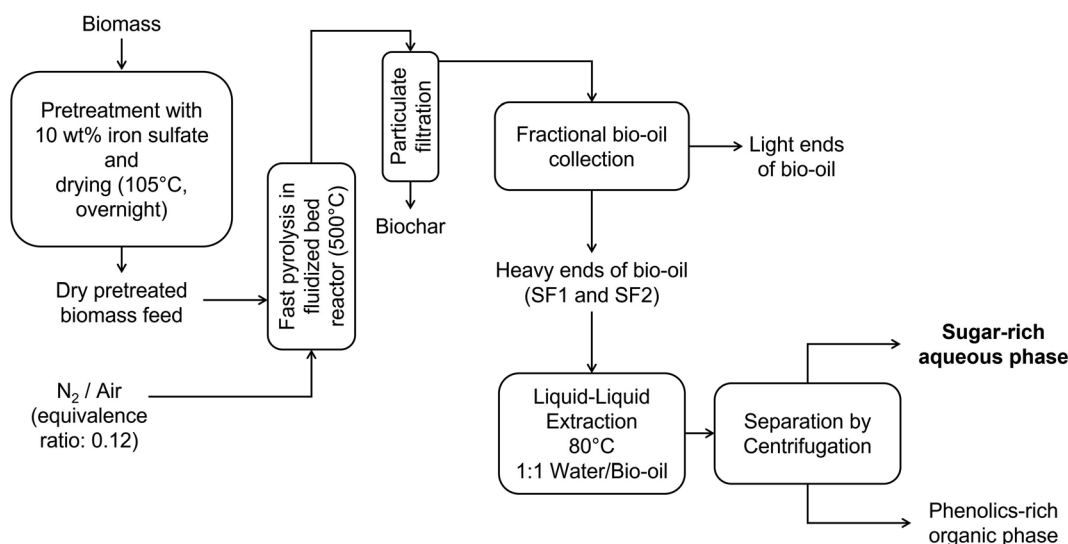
Biomass

Pretreatment with 10 wt% iron sulfate and drying (105°C, overnight)

Dry pretreated biomass feed

$N_2$ / Air (equivalence ratio: 0.12)

Fast pyrolysis in fluidized bed reactor (500°C)

Particulate filtration

Biochar

Fractional bio-oil collection

Light ends of bio-oil

Heavy ends of bio-oil (SF1 and SF2)

Liquid-Liquid Extraction 80°C 1:1 Water/Bio-oil

Separation by Centrifugation

Sugar-rich aqueous phase

Phenolics-rich organic phase